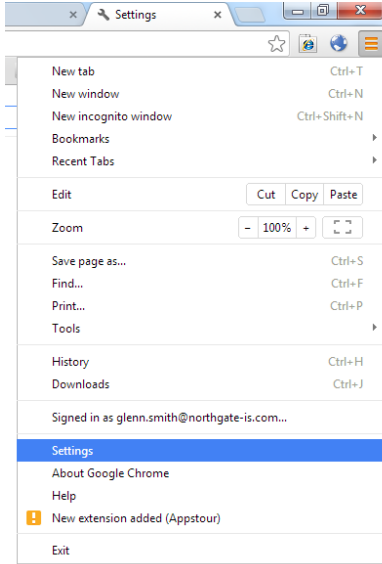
Settings

New tab Ctrl+T
New window Ctrl+N
New incognito window Ctrl+Shift+N
Bookmarks
Recent Tabs

Edit Cut Copy Paste

Zoom − 100% +

Save page as... Ctrl+S
Find... Ctrl+F
Print... Ctrl+P
Tools

History Ctrl+H
Downloads Ctrl+J

Signed in as glenn.smith@northgate-is.com...

Settings
About Google Chrome
Help
New extension added (Appstour)

Exit